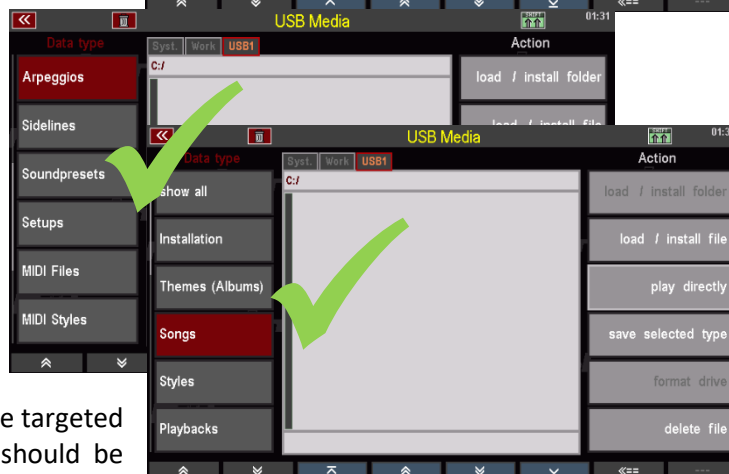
USB Media
01:31
Data type
Syst. Work USB1
Action
C:/
Arpeggios
load / install folder
Sidelines
load / install file
Soundpresets
Setups
MIDI Files
MIDI Styles
USB Media
01:3
Data type
Syst. Work USB1
Action
C:/
show all
load / install folder
Installation
load / install file
Themes (Albums)
play directly
Songs
save selected type
Styles
format drive
Playbacks
delete file
«==
---
e targeted
should be